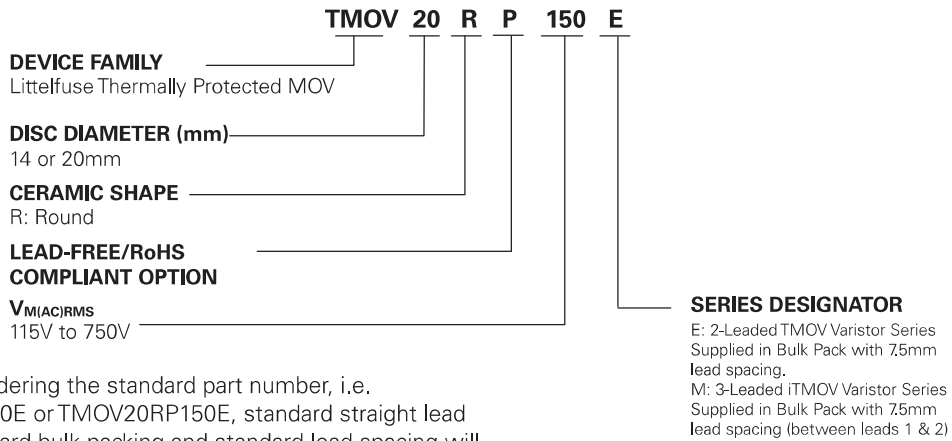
TMOV 20 R P 150 E

DEVICE FAMILY
Littelfuse Thermally Protected MOV

DISC DIAMETER (mm)
14 or 20mm

CERAMIC SHAPE
R: Round

LEAD-FREE/RoHS COMPLIANT OPTION

$V_{M(AC)RMS}$
115V to 750V

SERIES DESIGNATOR
E: 2-Leaded TMOV Varistor Series Supplied in Bulk Pack with 7.5mm lead spacing.
M: 3-Leaded iTMOV Varistor Series Supplied in Bulk Pack with 7.5mm lead spacing (between leads 1 & 2)

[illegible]dering the standard part number, i.e. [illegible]0E or TMOV20RP150E, standard straight lead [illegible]rd bulk packing and standard lead spacing will